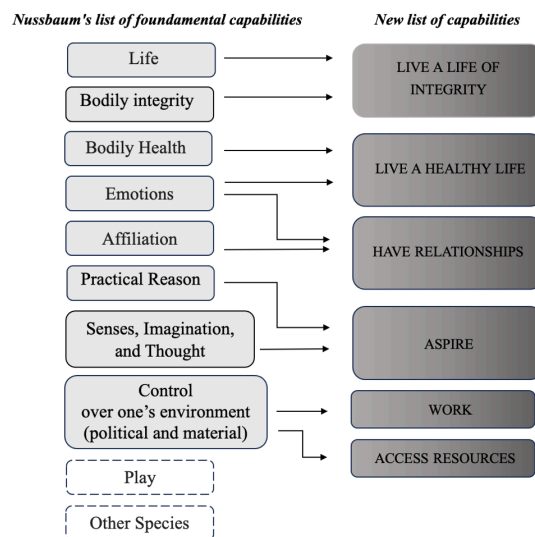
Nussbaum's list of foundamental capabilities

New list of capabilities

Life

Bodily integrity

LIVE A LIFE OF INTEGRITY

Bodily Health

Emotions

LIVE A HEALTHY LIFE

Affiliation

HAVE RELATIONSHIPS

Practical Reason

Senses, Imagination, and Thought

ASPIRE

Control over one's environment (political and material)

WORK

ACCESS RESOURCES

Play

Other Species